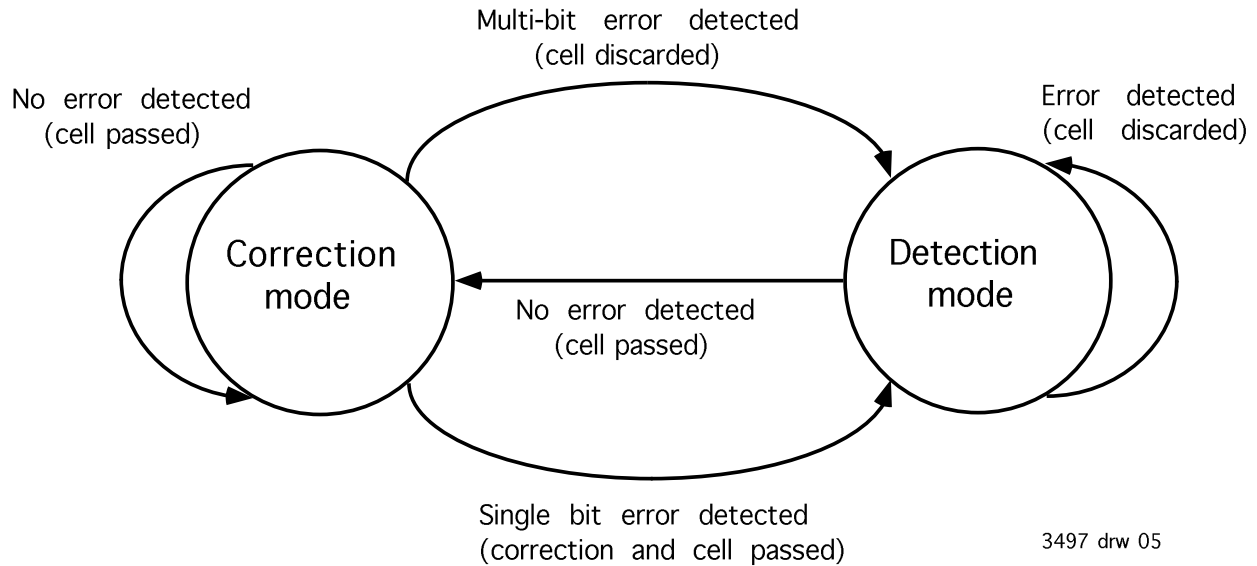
Multi-bit error detected
(cell discarded)

No error detected
(cell passed)

Error detected
(cell discarded)

Correction mode

Detection mode

No error detected
(cell passed)

Single bit error detected
(correction and cell passed)

3497 drw 05